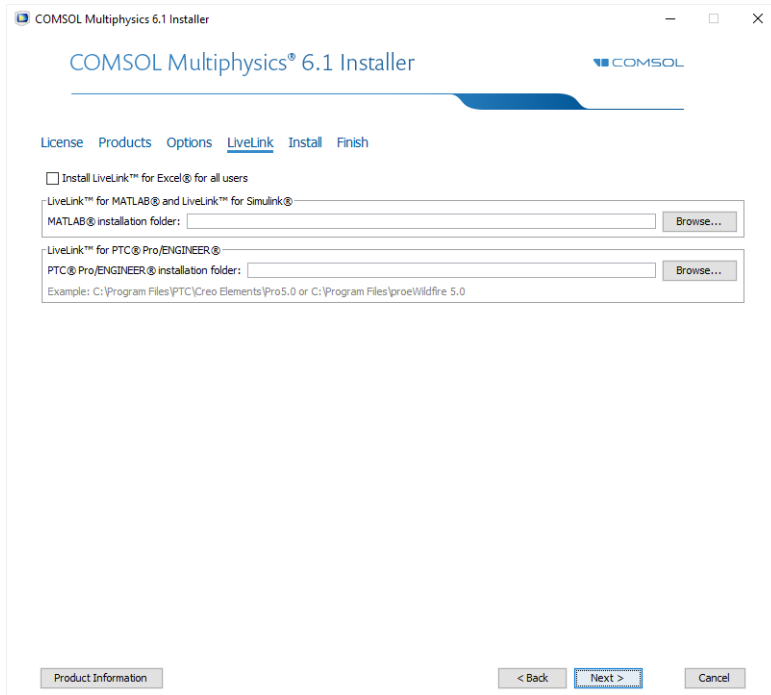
COMSOL Multiphysics 6.1 Installer

COMSOL Multiphysics® 6.1 Installer

COMSOL

License Products Options LiveLink Install Finish

Install LiveLink™ for Excel® for all users

LiveLink™ for MATLAB® and LiveLink™ for Simulink®

MATLAB® installation folder: Browse...

LiveLink™ for PTC® Pro/ENGINEER®

PTC® Pro/ENGINEER® installation folder: Browse...

Example: C:\Program Files\PTC\Creo Elements\Pro5.0 or C:\Program Files\proeWildfire 5.0

Product Information

< Back Next > Cancel